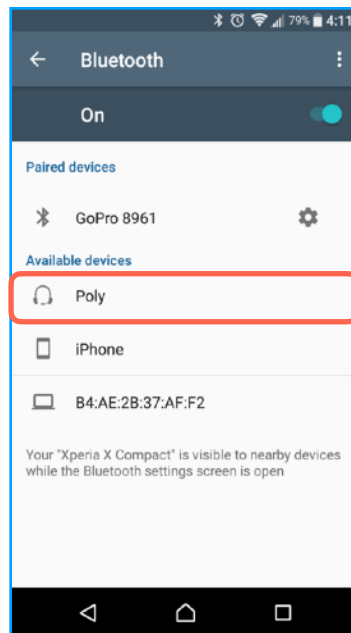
79% 4:11

Bluetooth

On

Paired devices

GoPro 8961

Available devices

Poly

iPhone

B4:AE:2B:37:AF:F2

Your "Xperia X Compact" is visible to nearby devices while the Bluetooth settings screen is open